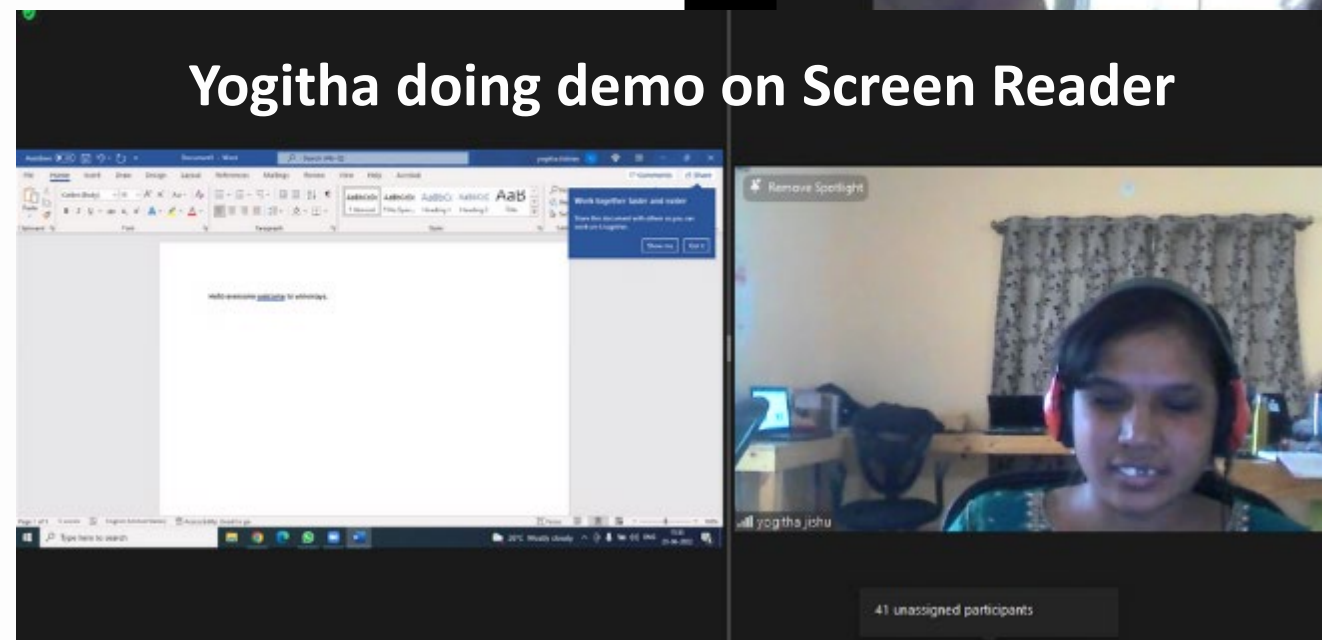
Yogitha doing demo on Screen Reader

AutoSave Document1 - Word Search (Alt+Q) yogitha.bishnoi

File Home Insert Draw Design Layout References Mailings Review View Help Acrobat Comments Share

AaBbCcDc AaBbCcDc AaBbCc AaBbCcC AaB

Work together faster and easier

Share this document with others so you can work on it together.

Show me Got it

Clipboard Font Paragraph Styles

Hello everyone welcome to ammotaya.

Remove Spotlight

yogitha jishu

Type here to search

20°C Mostly cloudy ENG

41 unassigned participants